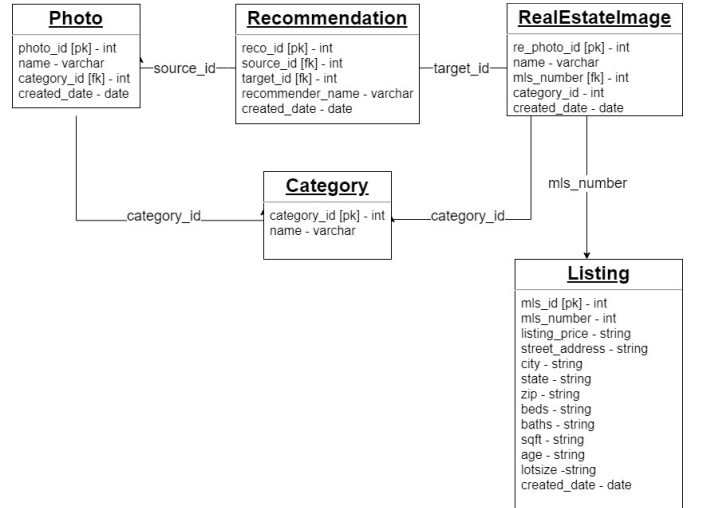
Photo
photo_id [pk] - int
name - varchar
category_id [fk] - int
created_date - date

source_id

Recommendation
reco_id [pk] - int
source_id [fk] - int
target_id [fk] - int
recommender_name - varchar
created_date - date

target_id

RealEstateImage
re_photo_id [pk] - int
name - varchar
mls_number [fk] - int
category_id - int
created_date - date

mls_number

category_id

Category
category_id [pk] - int
name - varchar

category_id

Listing
mls_id [pk] - int
mls_number - int
listing_price - string
street_address - string
city - string
state - string
zip - string
beds - string
baths - string
sqft - string
age - string
lotsize -string
created_date - date